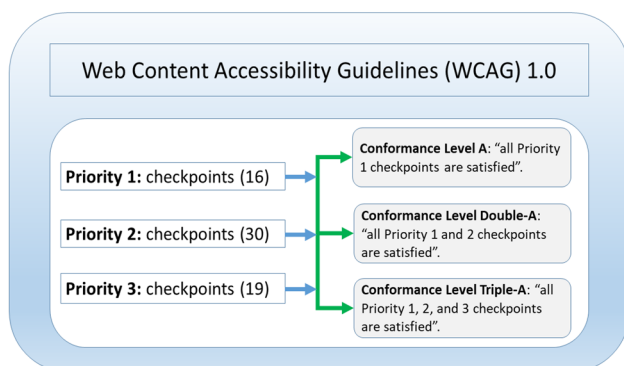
Web Content Accessibility Guidelines (WCAG) 1.0

Priority 1: checkpoints (16)

Priority 2: checkpoints (30)

Priority 3: checkpoints (19)

Conformance Level A: "all Priority 1 checkpoints are satisfied".

Conformance Level Double-A: "all Priority 1 and 2 checkpoints are satisfied".

Conformance Level Triple-A: "all Priority 1, 2, and 3 checkpoints are satisfied".